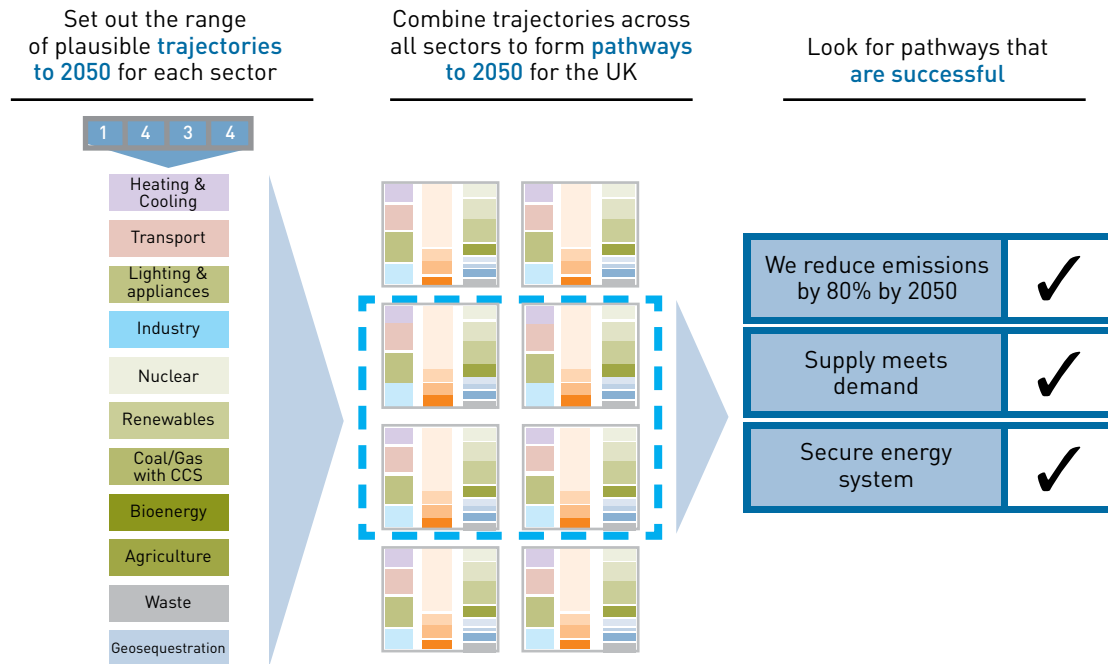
Set out the range of plausible trajectories to 2050 for each sector

Combine trajectories across all sectors to form pathways to 2050 for the UK

Look for pathways that are successful

1 4 3 4

Heating & Cooling

Transport

Lighting & appliances

Industry

Nuclear

Renewables

Coal/Gas with CCS

Bioenergy

Agriculture

Waste

Geosequestration

| We reduce emissions by 80% by 2050 | ✓ |
|---|---|
| Supply meets demand | ✓ |
| Secure energy system | ✓ |